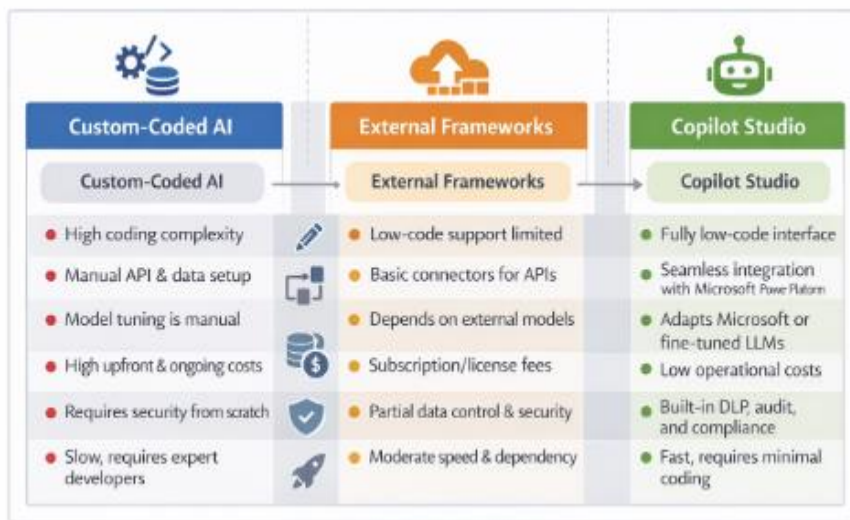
Custom-Coded AI

Custom-Coded AI

- High coding complexity
- Manual API & data setup
- Model tuning is manual
- High upfront & ongoing costs
- Requires security from scratch
- Slow, requires expert developers

External Frameworks

External Frameworks

- Low-code support limited
- Basic connectors for APIs
- Depends on external models
- Subscription/license fees
- Partial data control & security
- Moderate speed & dependency

Copilot Studio

Copilot Studio

- Fully low-code interface
- Seamless integration with Microsoft Powe Platorm
- Adapts Microsoft or fine-tuned LLMs
- Low operational costs
- Built-in DLP, audit, and compliance
- Fast, requires minimal coding